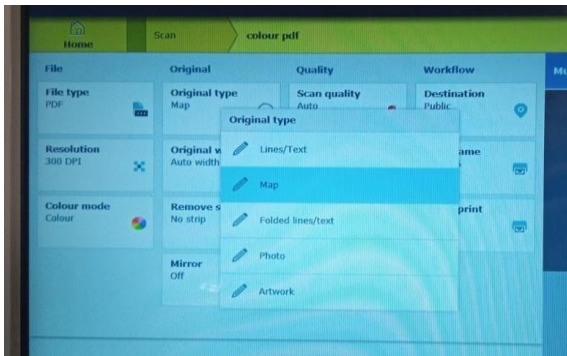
Home
Scan
colour pdf

File
Original
Quality
Workflow
M

File type
PDF

Original type
Map

Scan quality
Auto

Destination
Public

Resolution
300 DPI

Original w
Auto width

ame

Colour mode
Colour

Remove s
No strip

print

Mirror
Off

Original type
Lines/Text
Map
Folded lines/text
Photo
Artwork